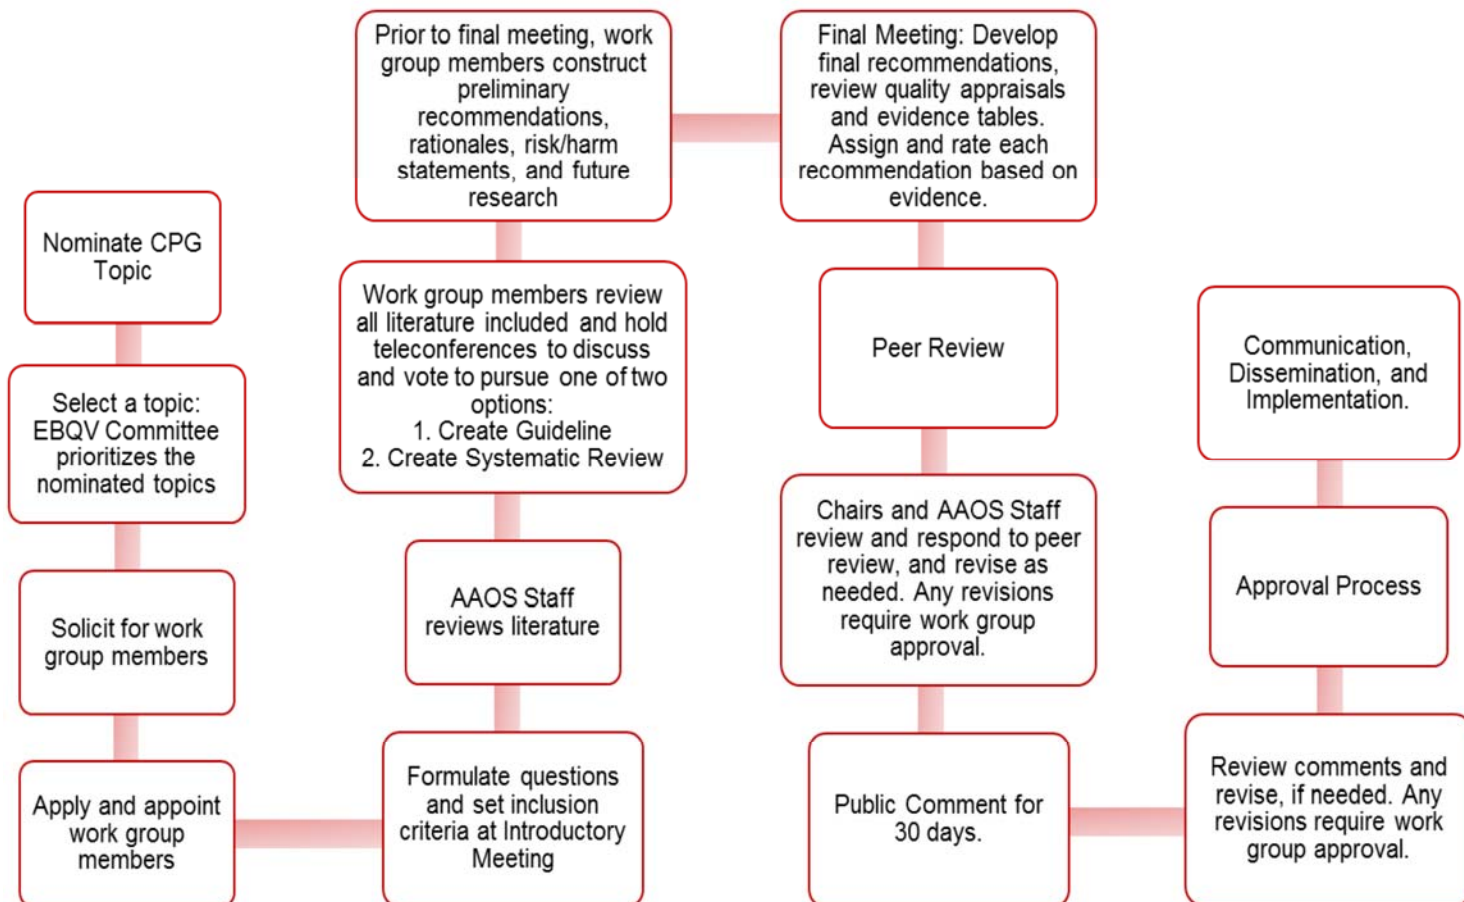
Nominate CPG Topic

Select a topic: EBQV Committee prioritizes the nominated topics

Solicit for work group members

Apply and appoint work group members

Formulate questions and set inclusion criteria at Introductory Meeting

AAOS Staff reviews literature

Work group members review all literature included and hold teleconferences to discuss and vote to pursue one of two options:
1. Create Guideline
2. Create Systematic Review

Prior to final meeting, work group members construct preliminary recommendations, rationales, risk/harm statements, and future research

Final Meeting: Develop final recommendations, review quality appraisals and evidence tables. Assign and rate each recommendation based on evidence.

Peer Review

Chairs and AAOS Staff review and respond to peer review, and revise as needed. Any revisions require work group approval.

Public Comment for 30 days.

Review comments and revise, if needed. Any revisions require work group approval.

Approval Process

Communication, Dissemination, and Implementation.